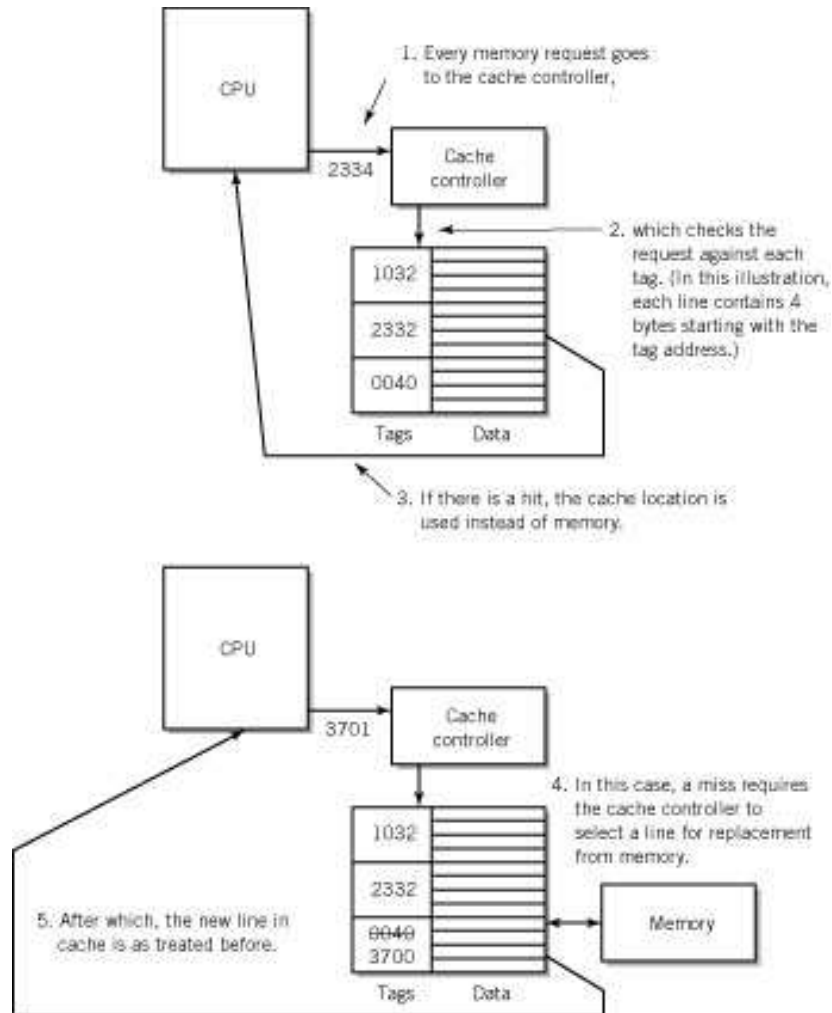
CPU

1. Every memory request goes to the cache controller,

2334

Cache controller

2. which checks the request against each tag. (In this illustration, each line contains 4 bytes starting with the tag address.)

1032

2332

0040

Tags

Data

3. If there is a hit, the cache location is used instead of memory.

CPU

3701

Cache controller

4. In this case, a miss requires the cache controller to select a line for replacement from memory.

1032

2332

5. After which, the new line in cache is as treated before.

~~0040~~

3700

Memory

Tags

Data